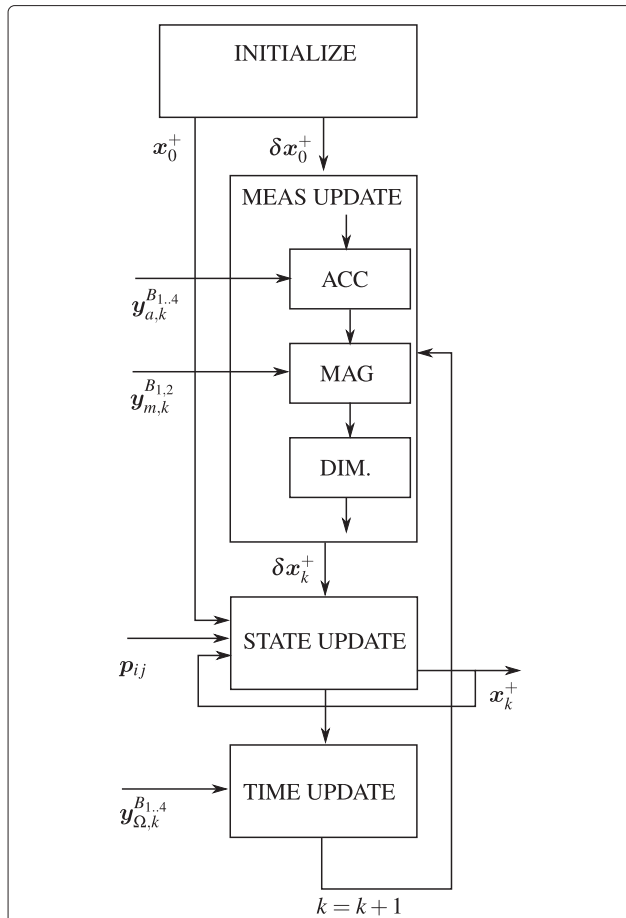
INITIALIZE

$\boldsymbol{x}_0^+$

$\boldsymbol{\delta x}_0^+$

MEAS UPDATE

$\boldsymbol{y}_{a,k}^{B_{1..4}}$

ACC

$\boldsymbol{y}_{m,k}^{B_{1,2}}$

MAG

DIM.

$\boldsymbol{\delta x}_k^+$

STATE UPDATE

$\boldsymbol{p}_{ij}$

$\boldsymbol{x}_k^+$

$\boldsymbol{y}_{\Omega,k}^{B_{1..4}}$

TIME UPDATE

$k = k+1$